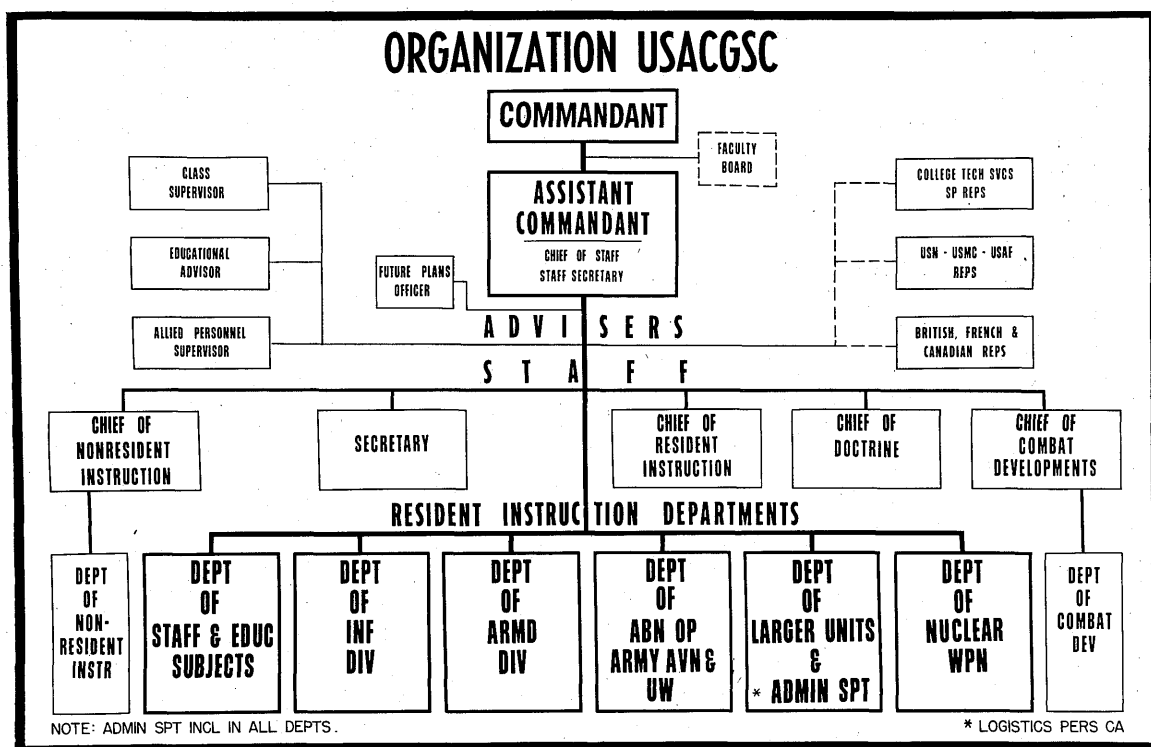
ORGANIZATION USACGSC

COMMANDANT

FACULTY BOARD

CLASS SUPERVISOR

EDUCATIONAL ADVISOR

ALLIED PERSONNEL SUPERVISOR

ASSISTANT COMMANDANT

CHIEF OF STAFF
STAFF SECRETARY

FUTURE PLANS OFFICER

COLLEGE TECH SVCS SP REPS

USN - USMC - USAF REPS

BRITISH, FRENCH & CANADIAN REPS

ADVISERS

STAFF

CHIEF OF NONRESIDENT INSTRUCTION

SECRETARY

CHIEF OF RESIDENT INSTRUCTION

CHIEF OF DOCTRINE

CHIEF OF COMBAT DEVELOPMENTS

RESIDENT INSTRUCTION DEPARTMENTS

DEPT OF NON-RESIDENT INSTR

DEPT OF STAFF & EDUC SUBJECTS

DEPT OF INF DIV

DEPT OF ARMD DIV

DEPT OF ABN OP ARMY AVN & UW

DEPT OF LARGER UNITS & * ADMIN SPT

DEPT OF NUCLEAR WPN

DEPT OF COMBAT DEV

NOTE: ADMIN SPT INCL IN ALL DEPTS.

* LOGISTICS PERS CA